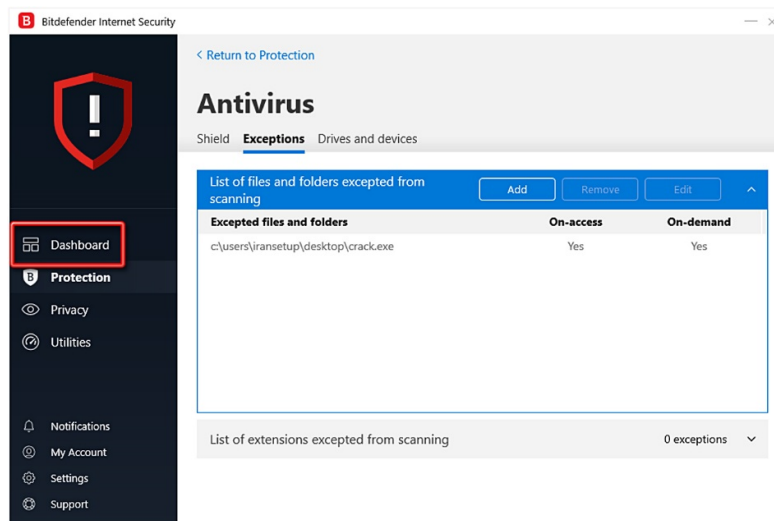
Bitdefender Internet Security

< Return to Protection

Antivirus

Shield Exceptions Drives and devices

List of files and folders excepted from scanning

Add Remove Edit

| Excepted files and folders | On-access | On-demand |
|---|---|---|
| c:\users\iransetup\desktop\crack.exe | Yes | Yes |

List of extensions excepted from scanning 0 exceptions

Dashboard
Protection
Privacy
Utilities

Notifications
My Account
Settings
Support